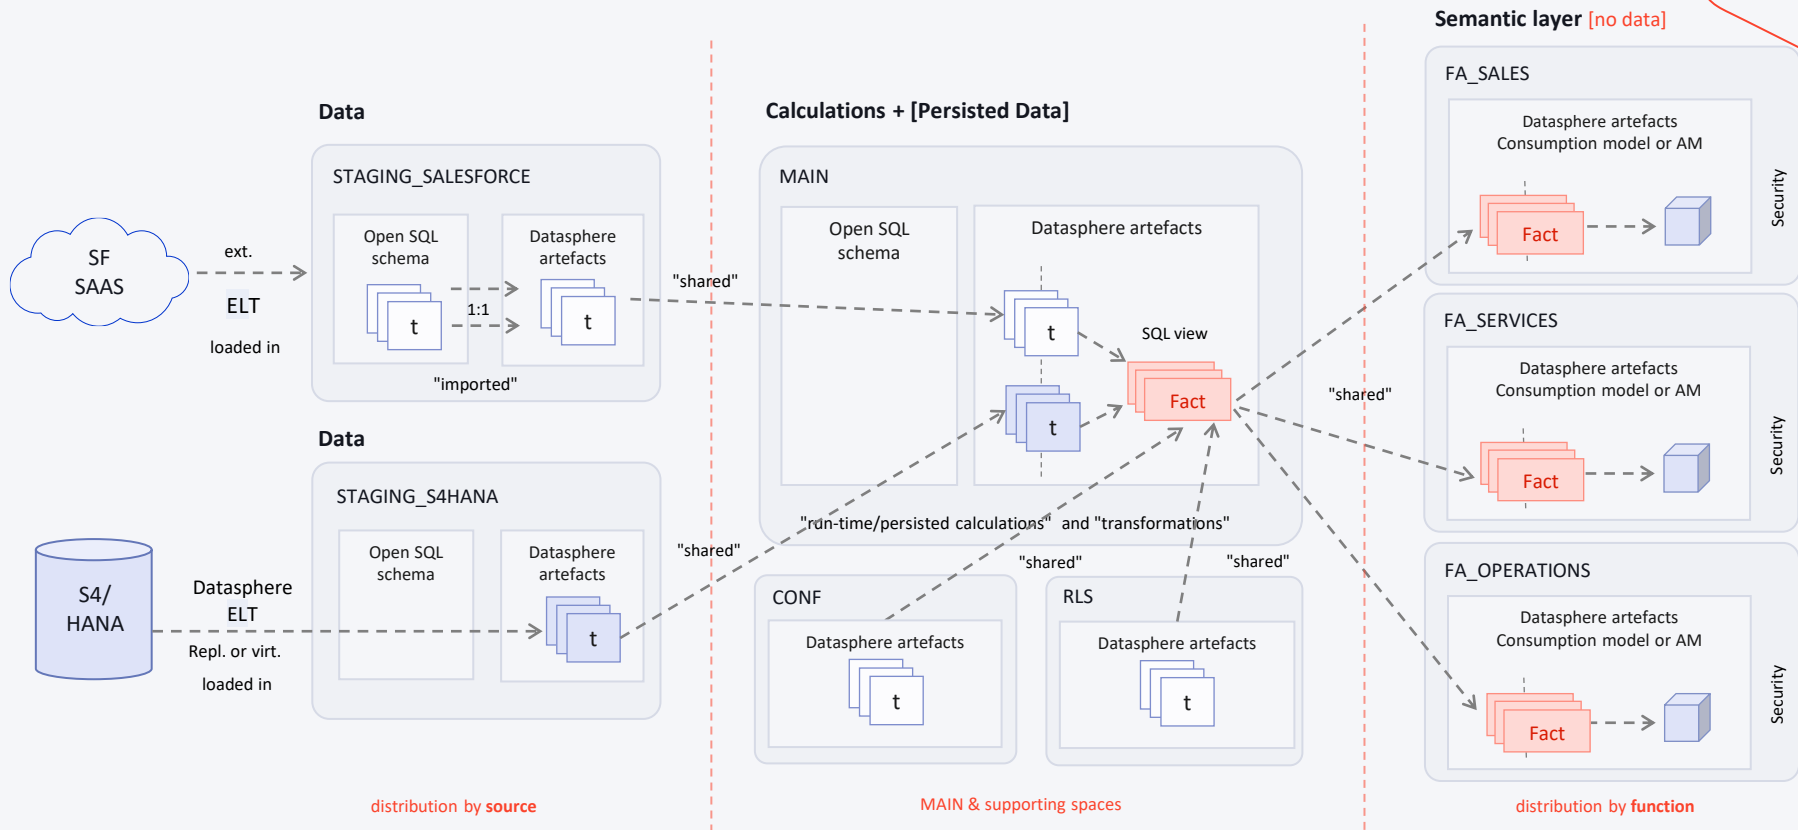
Semantic layer [no data]

Data

Calculations + [Persisted Data]

FA_SALES

Datasphere artefacts
Consumption model or AM

Fact

Security

SF
SAAS

ext.

ELT

loaded in

STAGING_SALESFORCE

Open SQL schema

t

1:1

Datasphere artefacts

t

"imported"

"shared"

MAIN

Open SQL schema

Datasphere artefacts

t

SQL view

Fact

t

FA_SERVICES

Datasphere artefacts
Consumption model or AM

Fact

Security

"shared"

Data

STAGING_S4HANA

Open SQL schema

Datasphere artefacts

t

S4/
HANA

Datasphere
ELT

Repl. or virt.

loaded in

"shared"

"run-time/persisted calculations" and "transformations"

"shared"

"shared"

CONF

Datasphere artefacts

t

RLS

Datasphere artefacts

t

FA_OPERATIONS

Datasphere artefacts
Consumption model or AM

Fact

Security

distribution by source

MAIN & supporting spaces

distribution by function